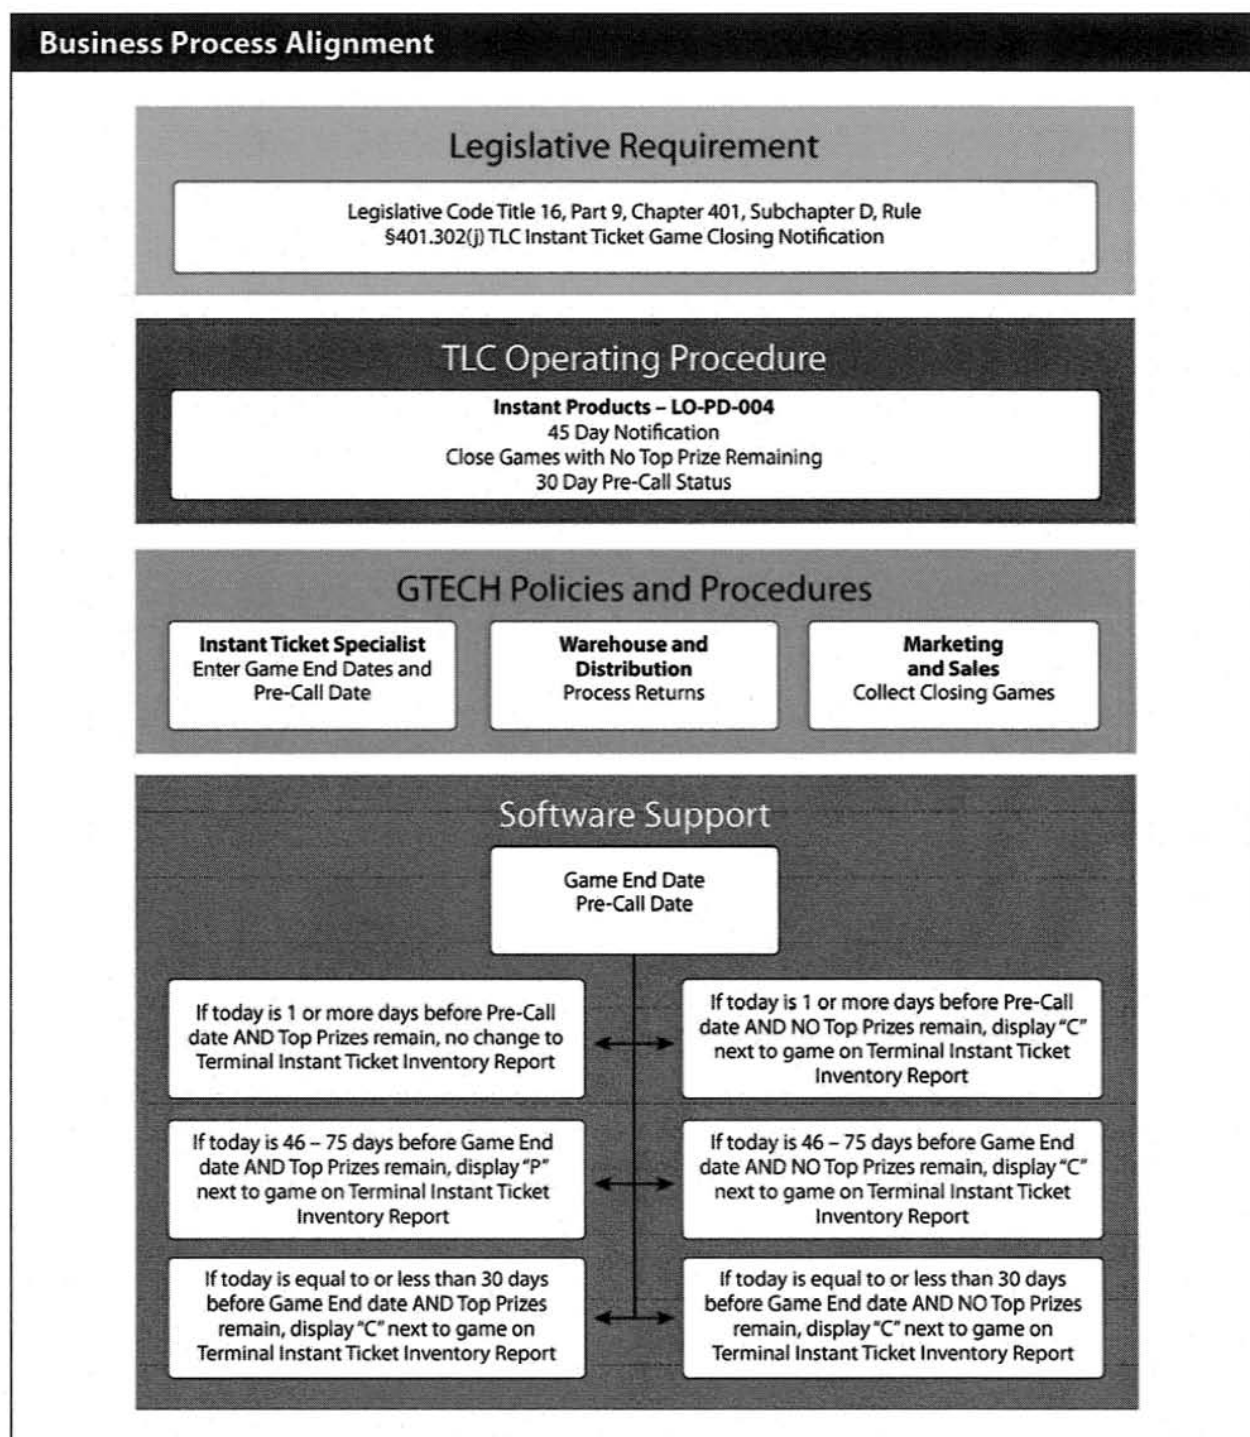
Business Process Alignment

Legislative Requirement

Legislative Code Title 16, Part 9, Chapter 401, Subchapter D, Rule §401.302(j) TLC Instant Ticket Game Closing Notification

TLC Operating Procedure

Instant Products – LO-PD-004
45 Day Notification
Close Games with No Top Prize Remaining
30 Day Pre-Call Status

GTECH Policies and Procedures

Instant Ticket Specialist
Enter Game End Dates and Pre-Call Date

Warehouse and Distribution
Process Returns

Marketing and Sales
Collect Closing Games

Software Support

Game End Date
Pre-Call Date

If today is 1 or more days before Pre-Call date AND Top Prizes remain, no change to Terminal Instant Ticket Inventory Report

If today is 1 or more days before Pre-Call date AND NO Top Prizes remain, display "C" next to game on Terminal Instant Ticket Inventory Report

If today is 46 – 75 days before Game End date AND Top Prizes remain, display "P" next to game on Terminal Instant Ticket Inventory Report

If today is 46 – 75 days before Game End date AND NO Top Prizes remain, display "C" next to game on Terminal Instant Ticket Inventory Report

If today is equal to or less than 30 days before Game End date AND Top Prizes remain, display "C" next to game on Terminal Instant Ticket Inventory Report

If today is equal to or less than 30 days before Game End date AND NO Top Prizes remain, display "C" next to game on Terminal Instant Ticket Inventory Report